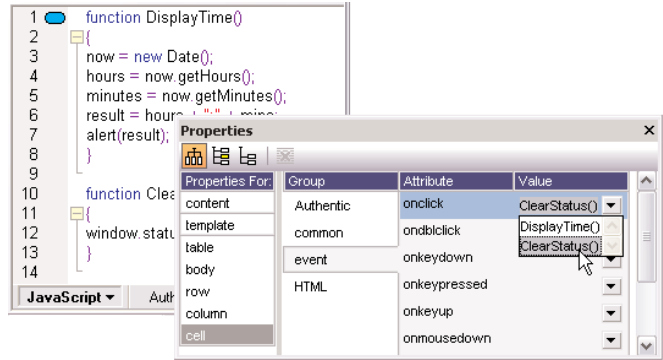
1 function DisplayTime()
2 {
3 now = new Date();
4 hours = now.getHours();
5 minutes = now.getMinutes();
6 result = hours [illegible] mins;
7 alert(result);
8 }
9
10 function Clea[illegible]
11 {
12 window.statu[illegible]
13 }
14

JavaScript ▾ Auth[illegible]

Properties ✕

| Properties For: | Group | Attribute | Value |
|---|---|---|---|
| content | Authentic | onclick | ClearStatus() |
| template | common | ondblclick | DisplayTime() |
| table | event | onkeydown | ClearStatus() |
| body | HTML | onkeypressed | |
| row | | onkeyup | |
| column | | onmousedown | |
| cell | | | |